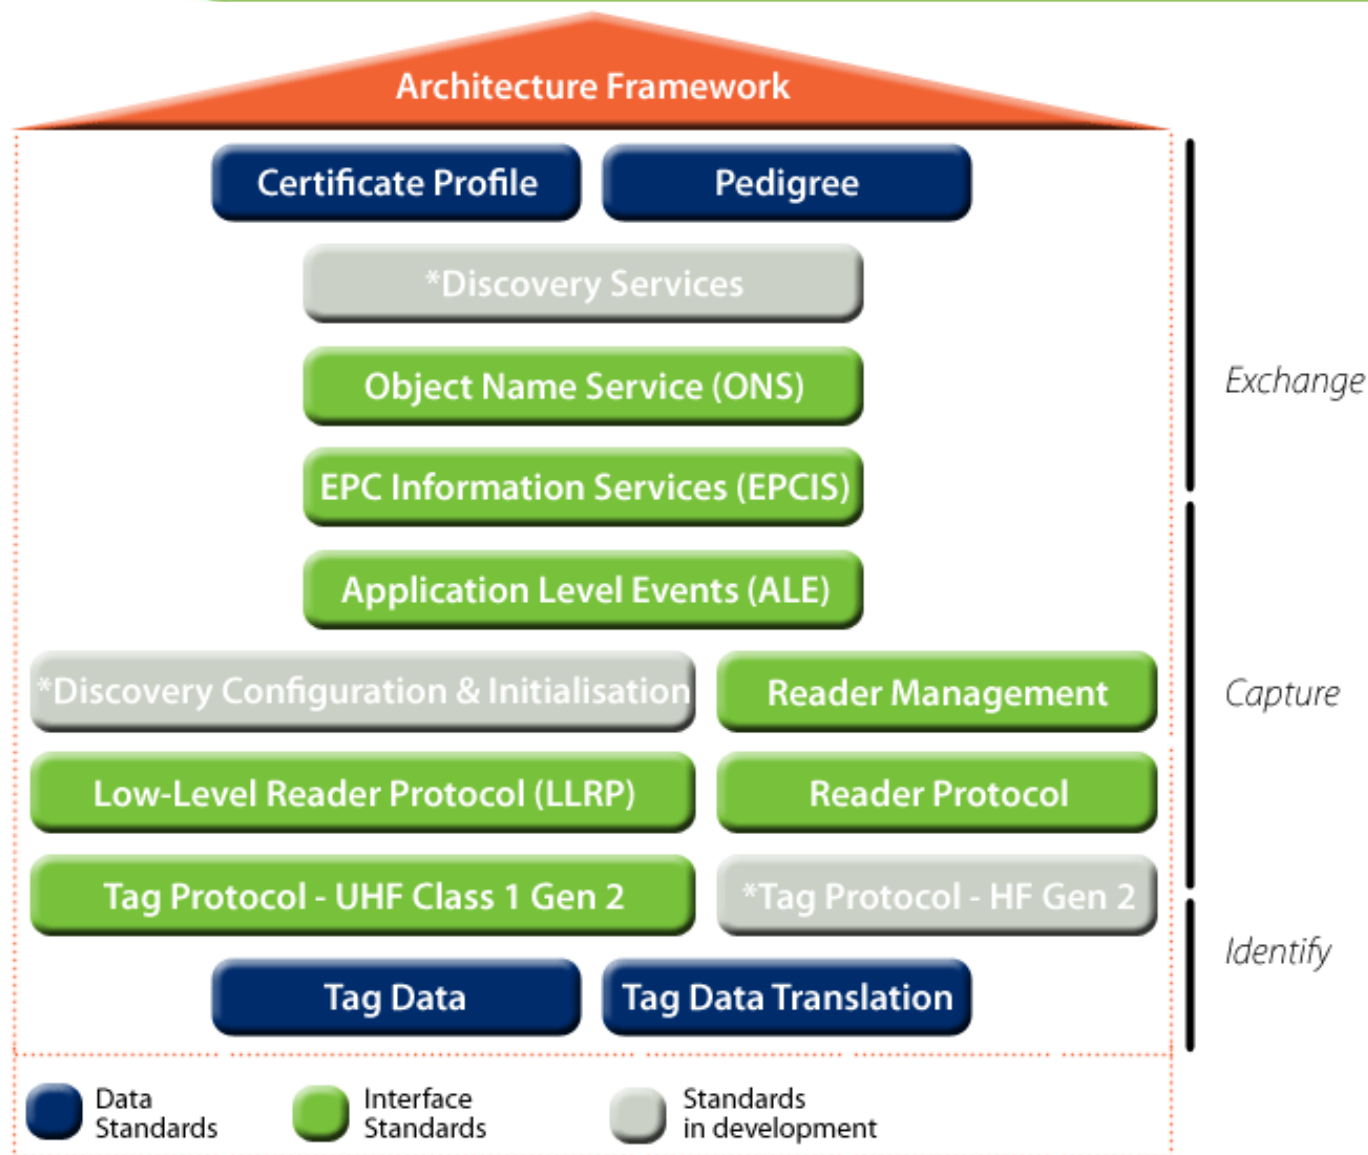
Architecture Framework

Certificate Profile

Pedigree

*Discovery Services

Object Name Service (ONS)

EPC Information Services (EPCIS)

Application Level Events (ALE)

*Discovery Configuration & Initialisation

Reader Management

Low-Level Reader Protocol (LLRP)

Reader Protocol

Tag Protocol - UHF Class 1 Gen 2

*Tag Protocol - HF Gen 2

Tag Data

Tag Data Translation

Exchange

Capture

Identify

Data Standards

Interface Standards

Standards in development